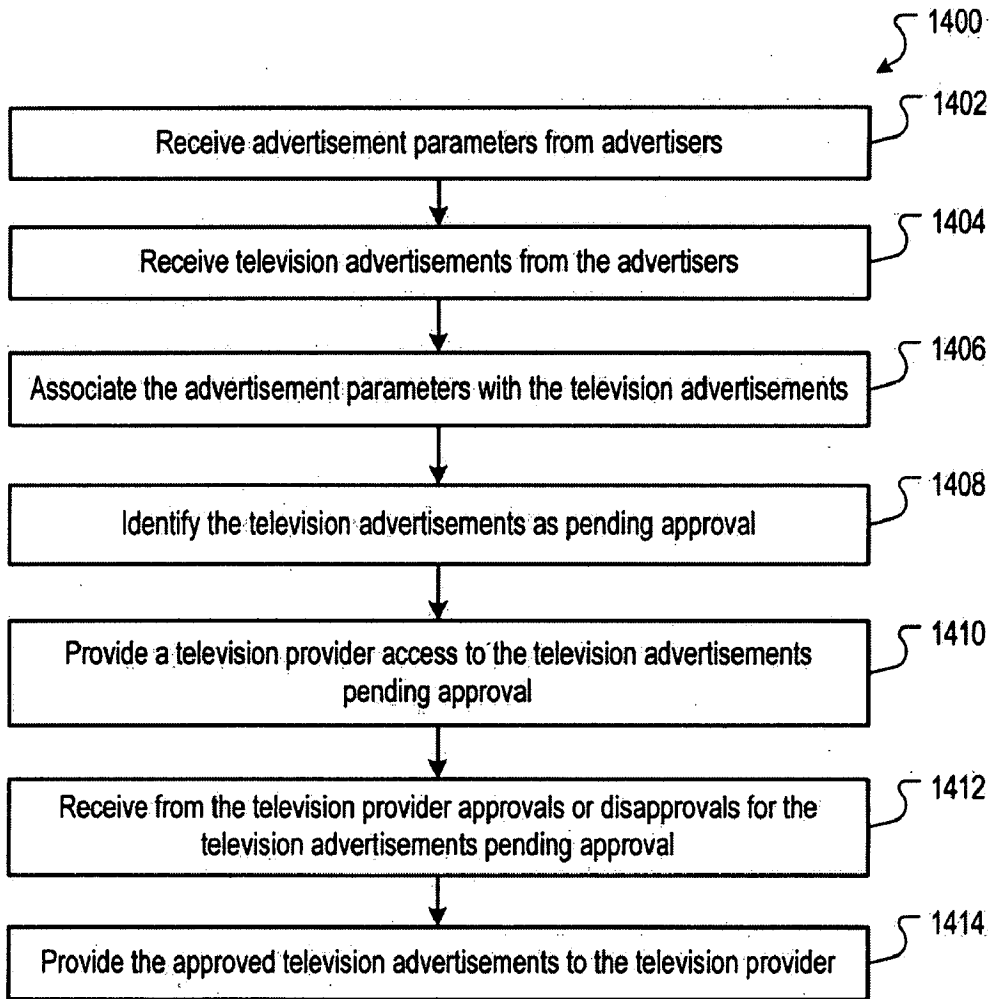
1400

1402
Receive advertisement parameters from advertisers

1404
Receive television advertisements from the advertisers

1406
Associate the advertisement parameters with the television advertisements

1408
Identify the television advertisements as pending approval

1410
Provide a television provider access to the television advertisements pending approval

1412
Receive from the television provider approvals or disapprovals for the television advertisements pending approval

1414
Provide the approved television advertisements to the television provider